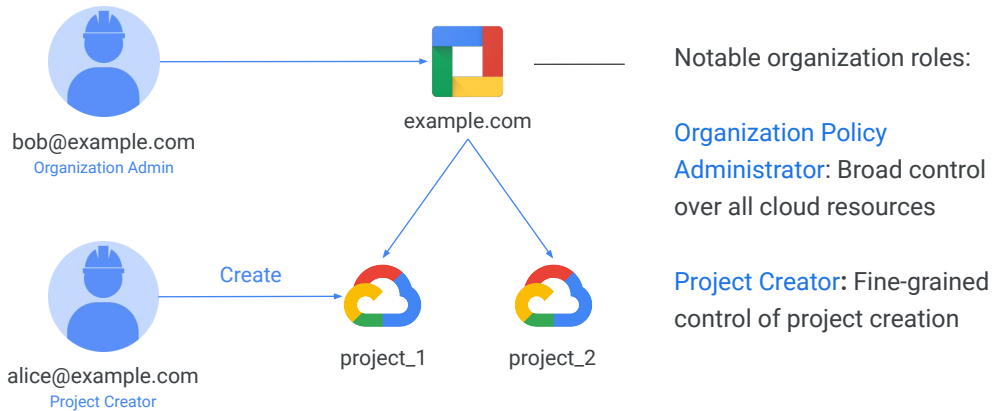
bob@example.com
Organization Admin

example.com

Create

alice@example.com
Project Creator

project_1

project_2

Notable organization roles:

Organization Policy Administrator: Broad control over all cloud resources

Project Creator: Fine-grained control of project creation